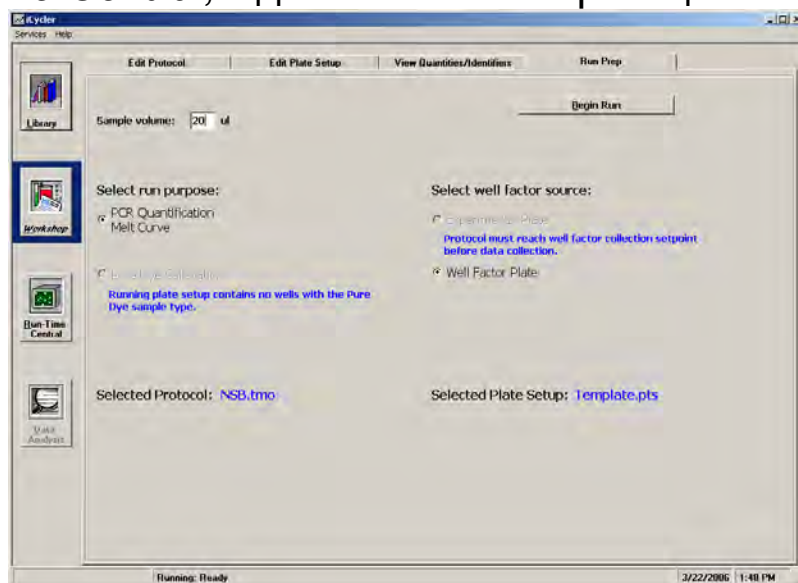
iCycler
Services Help

Library

Workshop

Run-Time Central

Data Analysis

Edit Protocol | Edit Plate Setup | View Quantities/Identifiers | Run Prep

Sample volume: 20 ul

Begin Run

Select run purpose:

PCR Quantification Melt Curve

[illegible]

Running plate setup contains no wells with the Pure Dye sample type.

Select well factor source:

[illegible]

Protocol must reach well factor collection setpoint before data collection.

Well Factor Plate

Selected Protocol: NSB.tmo

Selected Plate Setup: Template.pts

Running: Ready

3/22/2006 1:48 PM